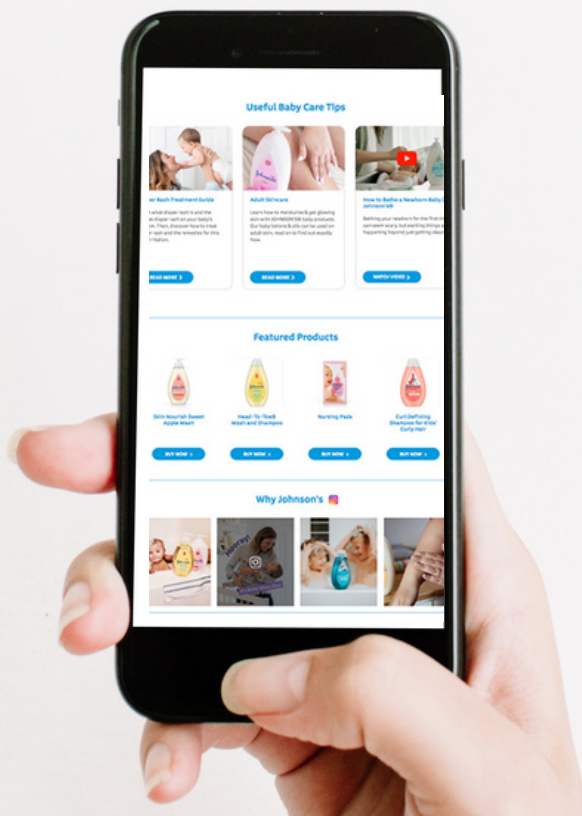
Useful Baby Care Tips

er Rash Treatment Guide

t what diaper rash is and the diaper rash on your baby's k. Then, discover how to treat rash and the remedies for this irritation.

READ MORE

Adult Skincare

Learn how to moisturise & get glowing skin with JOHNSON'S® baby products. Our baby lotions & oils can be used on adult skin, read on to find out exactly how.

READ MORE

How to Bathe a Newborn Baby | Johnson's®

Bathing your newborn for the first time can seem scary, but everything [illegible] happening beyond just getting clean!

WATCH VIDEO

Featured Products

Skin Nourish Sweet Apple Wash

BUY NOW

Head-To-Toe® Wash and Shampoo

BUY NOW

Nursing Pads

BUY NOW

Curl Defining Shampoo for Kids' Curly Hair

BUY NOW

Why Johnson's